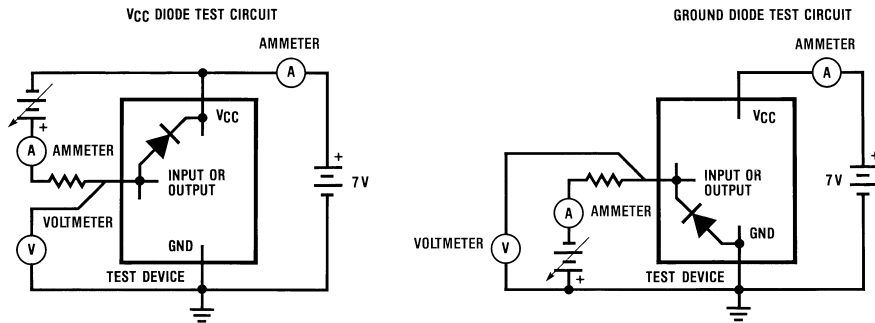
VCC DIODE TEST CIRCUIT

AMMETER

A

+

A AMMETER

VCC

INPUT OR OUTPUT

+

7V

VOLTMETER

V

GND

TEST DEVICE

GROUND DIODE TEST CIRCUIT

AMMETER

A

VCC

+

7V

INPUT OR OUTPUT

A AMMETER

VOLTMETER V

GND

+

TEST DEVICE